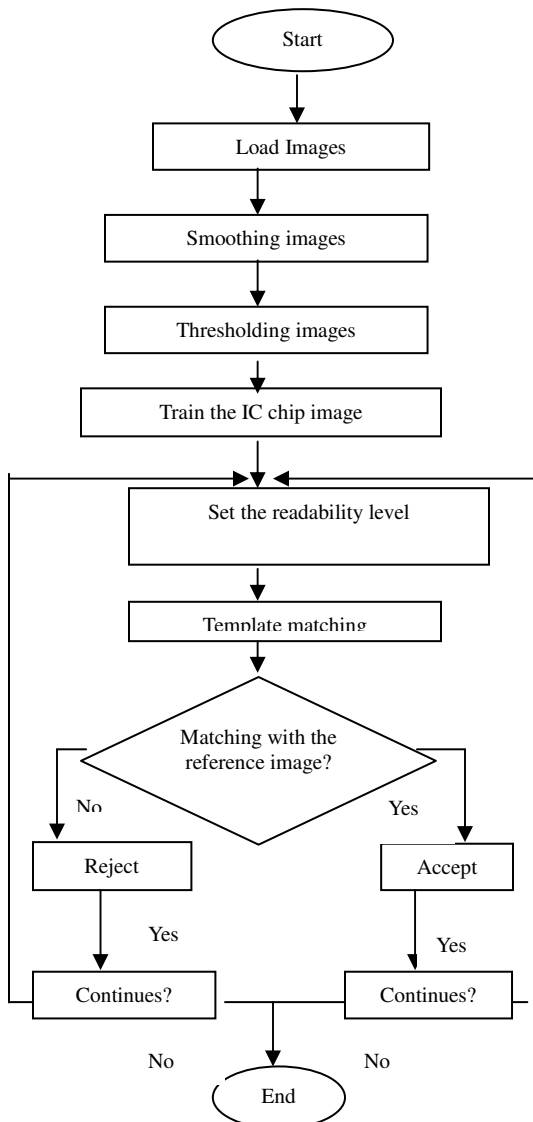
Start

Load Images

Smoothing images

Thresholding images

Train the IC chip image

Set the readability level

Template matching

Matching with the reference image?

No

Yes

Reject

Accept

Yes

Yes

Continues?

Continues?

No

No

End